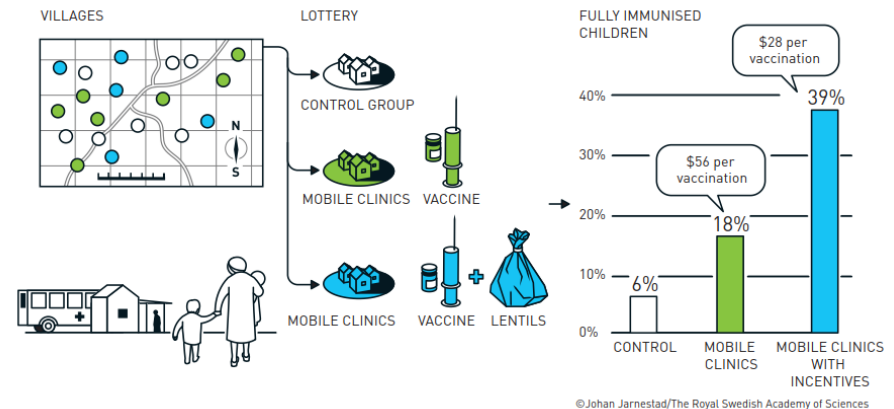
VILLAGES

N

S

LOTTERY

CONTROL GROUP

MOBILE CLINICS

VACCINE

MOBILE CLINICS

VACCINE

LENTILS

FULLY IMMUNISED CHILDREN

$28 per vaccination

$56 per vaccination

40%

30%

20%

10%

0%

6%

18%

39%

CONTROL

MOBILE CLINICS

MOBILE CLINICS WITH INCENTIVES

©Johan Jarnestad/The Royal Swedish Academy of Sciences